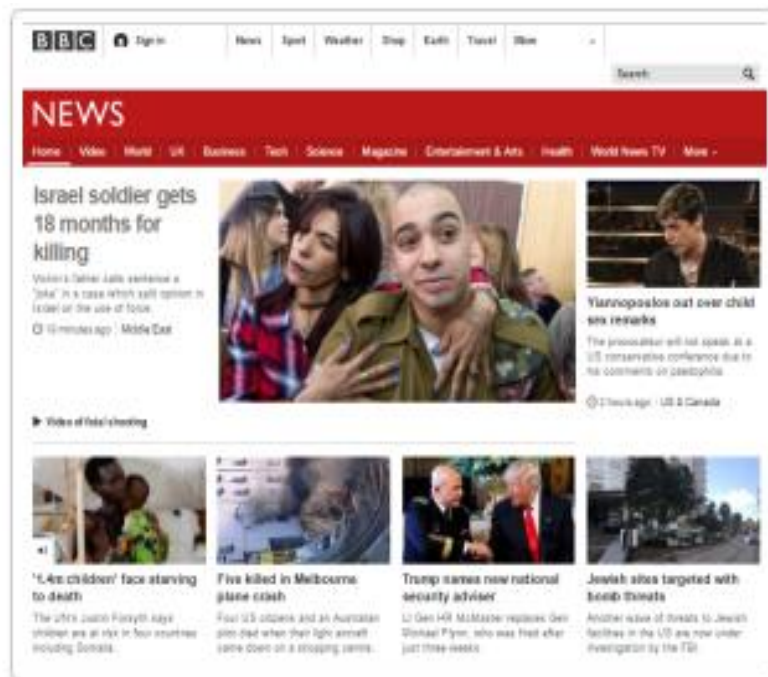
BBC Sign in News Sport Weather Shop Earth Travel More

Search

NEWS

Home Video World UK Business Tech Science Magazine Entertainment & Arts Health World News TV More

Israel soldier gets 18 months for killing

Victim's father calls sentence a "joke" in a case which split opinion in Israel on the use of force

10 minutes ago | Middle East

Video of fatal shooting

Yiannopoulos out over child sex remarks

The provocateur will not speak at a US conservative conference due to his comments on paedophilia

2 hours ago | US & Canada

'1.4m children' face starving to death

The UN's Justin Forsyth says children are at risk in four countries including Somalia

Five killed in Melbourne plane crash

Four US citizens and an Australian pilot died when their light aircraft came down on a shopping centre

Trump names new national security adviser

Lt Gen HR McMaster replaces Gen Michael Flynn, who was fired after just three weeks

Jewish sites targeted with bomb threats

Another wave of threats to Jewish facilities in the US are now under investigation by the FBI